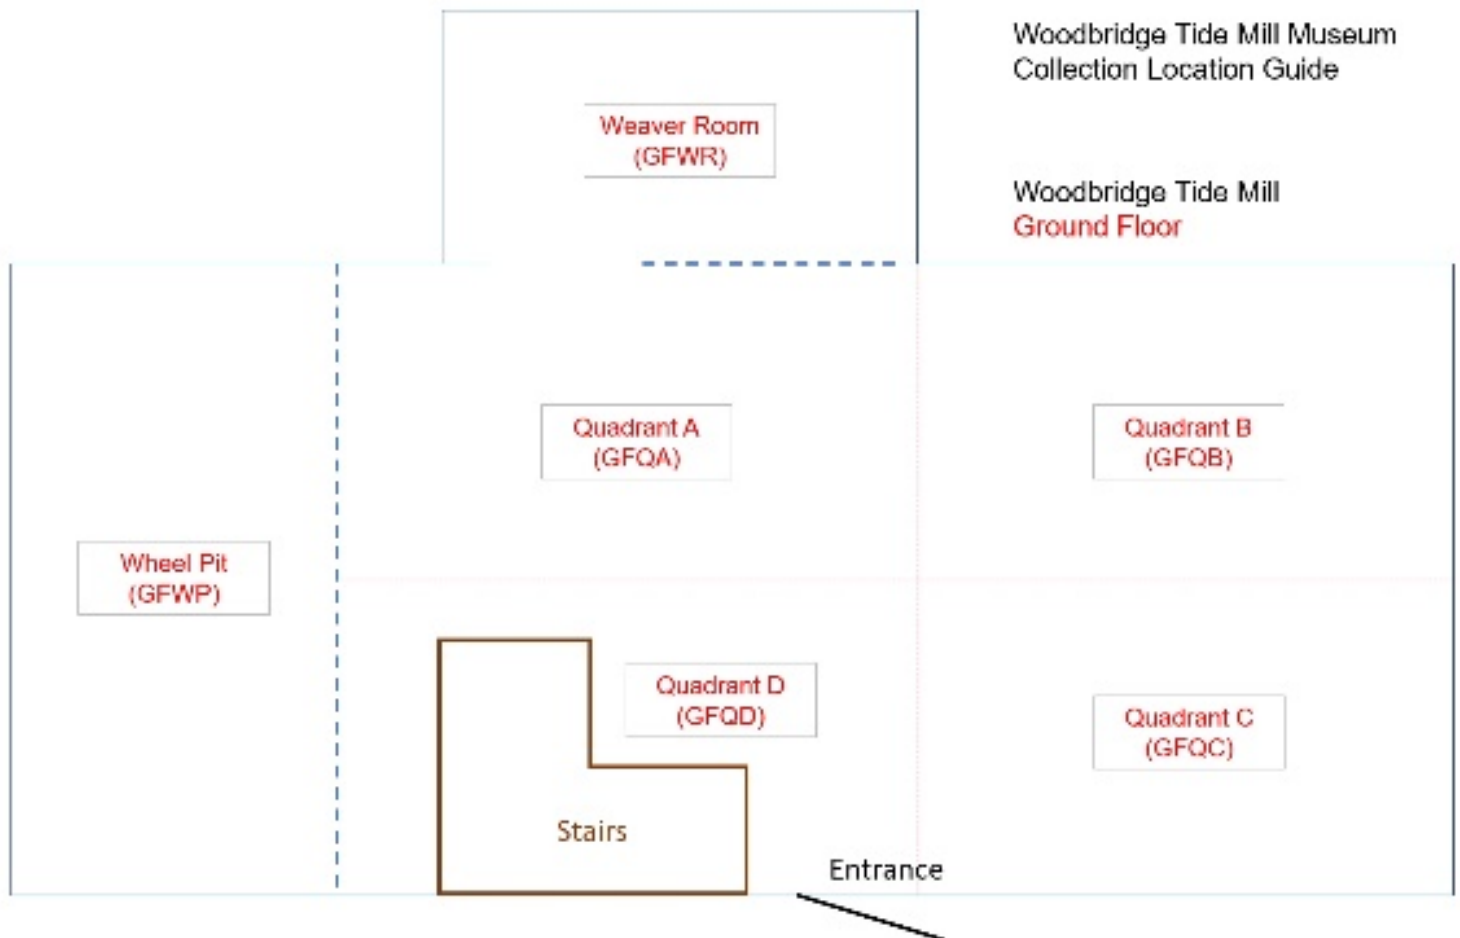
Woodbridge Tide Mill Museum
Collection Location Guide

Woodbridge Tide Mill
Ground Floor

Weaver Room
(GFWR)

Quadrant A
(GFQA)

Quadrant B
(GFQB)

Wheel Pit
(GFWP)

Quadrant D
(GFQD)

Quadrant C
(GFQC)

Stairs

Entrance